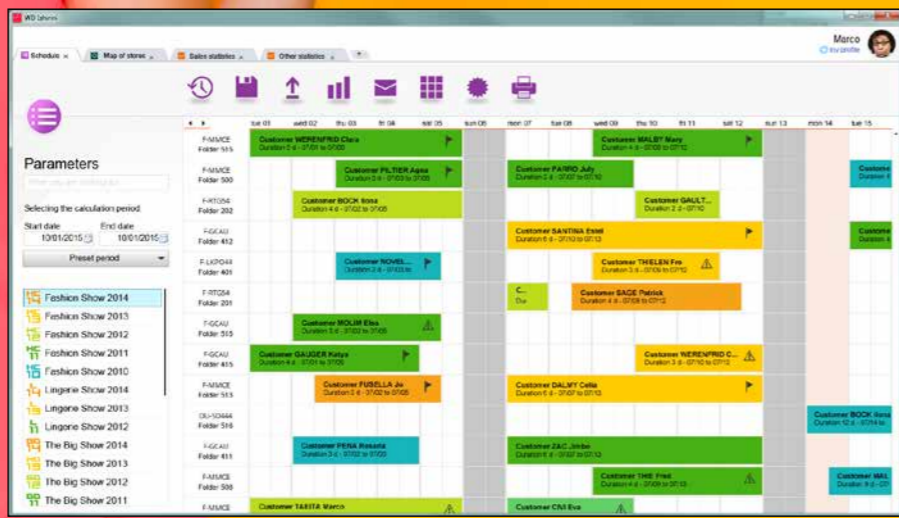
WD Sphere

Schedule | Map of stores | Sales statistics | Other statistics

Marco
my profile

Parameters

Selecting the calculation period

Start date 10/01/2015
End date 10/01/2015

Preset period

Fashion Show 2014
Fashion Show 2013
Fashion Show 2012
Fashion Show 2011
Fashion Show 2010
Lingerie Show 2014
Lingerie Show 2013
Lingerie Show 2012
The Big Show 2014
The Big Show 2013
The Big Show 2012
The Big Show 2011

tue 01 | wed 02 | thu 03 | fri 04 | sat 05 | sun 06 | mon 07 | tue 08 | wed 09 | thu 10 | fri 11 | sat 12 | sun 13 | mon 14 | tue 15

F-MMCE Folder 515 — Customer WERENFRID Clara, Duration 2 d - 07/01 to 07/03 — Customer MALBY Mary, Duration 4 d - 07/09 to 07/12
F-MMCE Folder 500 — Customer FILTIER Agna, Duration 2 d - 07/03 to 07/05 — Customer PARRO July, Duration 2 d - 07/07 to 07/10 — Custome
F-RTG54 Folder 202 — Customer BOCK Ilona, Duration 4 d - 07/02 to 07/05 — Customer GAULT..., Duration 2 d - 07/10
F-GCAU Folder 412 — Customer SANTINA Estel, Duration 6 d - 07/07 to 07/13 — Custome
F-LKPO44 Folder 401 — Customer NOVEL..., Duration 2 d - 07/03 to — Customer THIELEN Fre, Duration 3 d - 07/09 to 07/10
F-RTG54 Folder 201 — C. Du — Customer SAGE Patrick, Duration 4 d - 07/08 to 07/12
F-GCAU Folder 515 — Customer MOLIM Elsa, Duration 4 d - 07/02 to 07/05
F-GCAU Folder 415 — Customer GAUGER Katya, Duration 4 d - 07/01 to 07/05 — Customer WERENFRID C..., Duration 3 d - 07/10 to 07/12
F-MMCE Folder 513 — Customer FUSELLA Jo, Duration 2 d - 07/02 to 07/05 — Customer DALMY Celia, Duration 6 d - 07/07 to 07/12
DU-SD444 Folder 516 — Customer BOCK Ilona, Duration 12 d - 07/14 to
F-GCAU Folder 411 — Customer PENA Rosana, Duration 3 d - 07/02 to 07/05 — Customer ZAC Jimbo, Duration 6 d - 07/07 to 07/12
F-MMCE Folder 508 — Customer THIE Fred, Duration 3 d - 07/09 to 07/12 — Customer MAL, Duration 8 d - 07
F-MMCE — Customer TAKITA Marco — Customer CIVI Eva